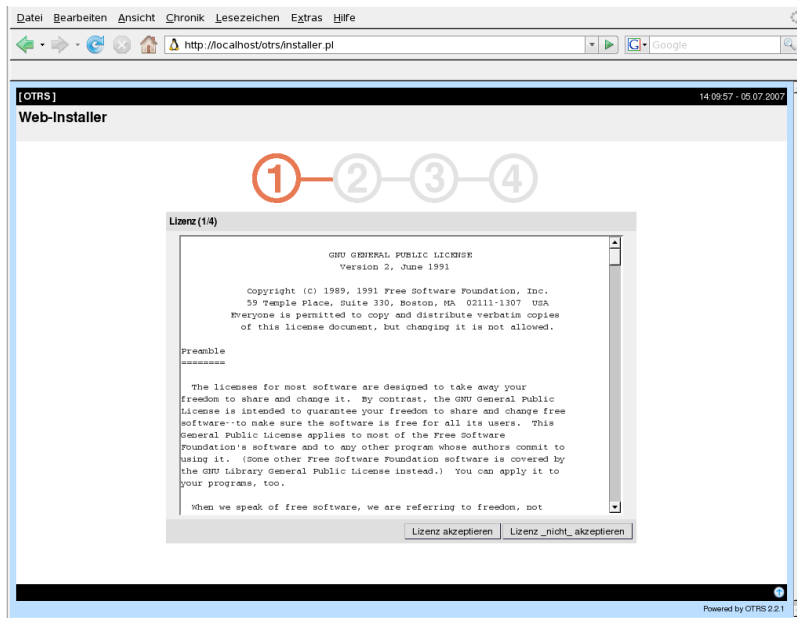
Datei Bearbeiten Ansicht Chronik Lesezeichen Extras Hilfe

http://localhost/otrs/installer.pl

Google

[ OTRS ]

14:09:57 - 05.07.2007

Web-Installer

1 2 3 4

Lizenz (1/4)

GNU GENERAL PUBLIC LICENSE
Version 2, June 1991

Copyright (C) 1989, 1991 Free Software Foundation, Inc.
59 Temple Place, Suite 330, Boston, MA 02111-1307 USA
Everyone is permitted to copy and distribute verbatim copies
of this license document, but changing it is not allowed.

Preamble
========

The licenses for most software are designed to take away your freedom to share and change it. By contrast, the GNU General Public License is intended to guarantee your freedom to share and change free software--to make sure the software is free for all its users. This General Public License applies to most of the Free Software Foundation's software and to any other program whose authors commit to using it. (Some other Free Software Foundation software is covered by the GNU Library General Public License instead.) You can apply it to your programs, too.

When we speak of free software, we are referring to freedom, not

Lizenz akzeptieren

Lizenz _nicht_ akzeptieren

Powered by OTRS 2.2.1